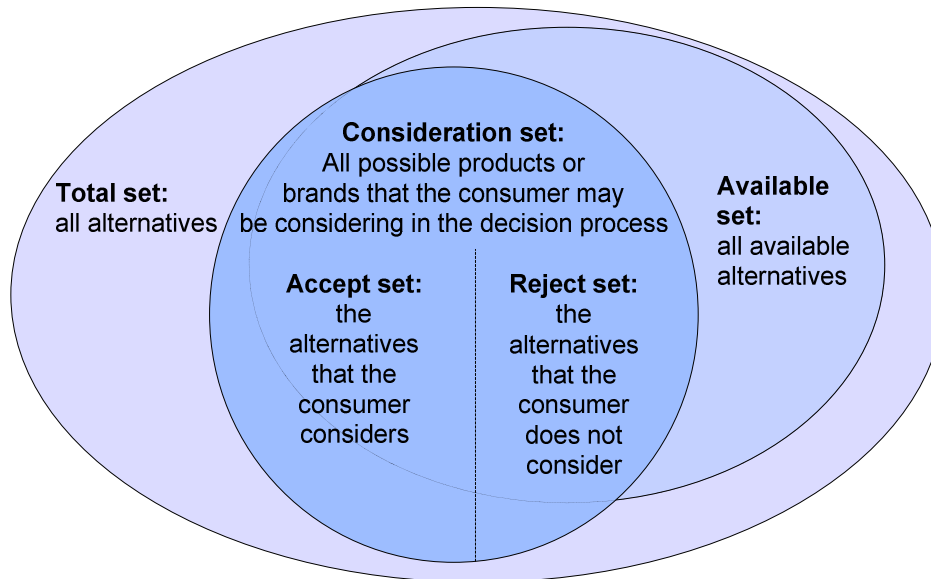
Consideration set:
All possible products or brands that the consumer may be considering in the decision process

Total set:
all alternatives

Available set:
all available alternatives

Accept set:
the alternatives that the consumer considers

Reject set:
the alternatives that the consumer does not consider